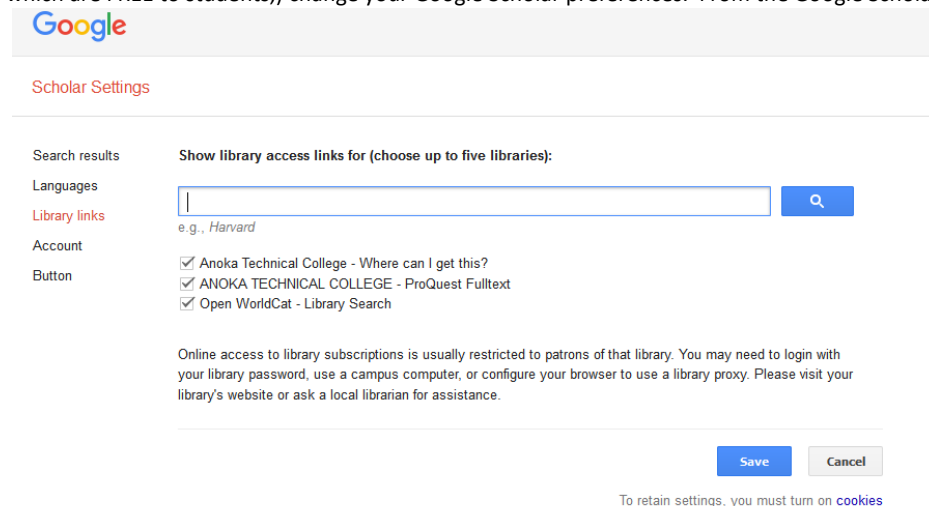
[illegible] are FREE to students), change your Google Scholar preferences. From the Google Schola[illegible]

Google

Scholar Settings

Search results
Languages
Library links
Account
Button

Show library access links for (choose up to five libraries):

e.g., Harvard

Anoka Technical College - Where can I get this?
ANOKA TECHNICAL COLLEGE - ProQuest Fulltext
Open WorldCat - Library Search

Online access to library subscriptions is usually restricted to patrons of that library. You may need to login with your library password, use a campus computer, or configure your browser to use a library proxy. Please visit your library's website or ask a local librarian for assistance.

Save
Cancel

To retain settings, you must turn on cookies